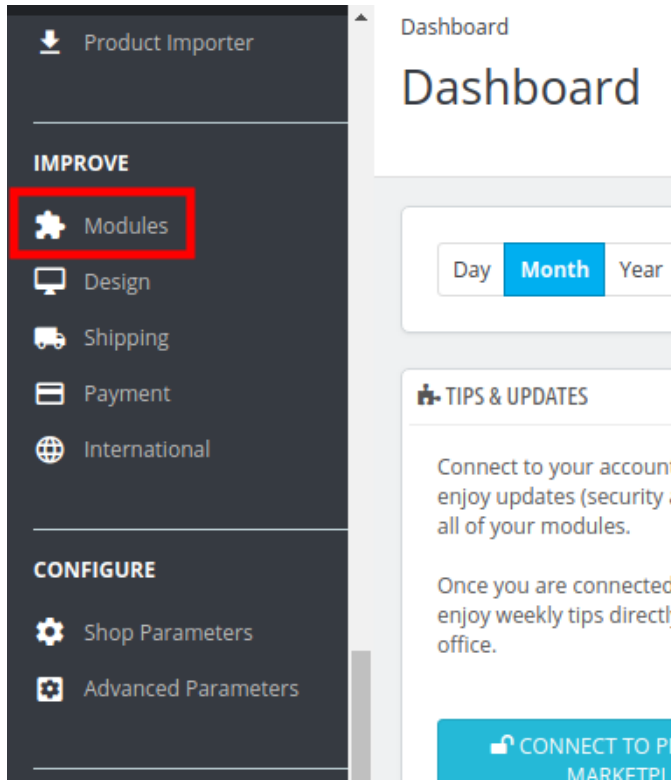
Product Importer

IMPROVE

Modules

Design

Shipping

Payment

International

CONFIGURE

Shop Parameters

Advanced Parameters

Dashboard

Dashboard

Day Month Year

TIPS & UPDATES

Connect to your accoun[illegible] enjoy updates (security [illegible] all of your modules.

Once you are connecte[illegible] enjoy weekly tips direct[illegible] office.

CONNECT TO P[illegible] MARKETP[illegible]